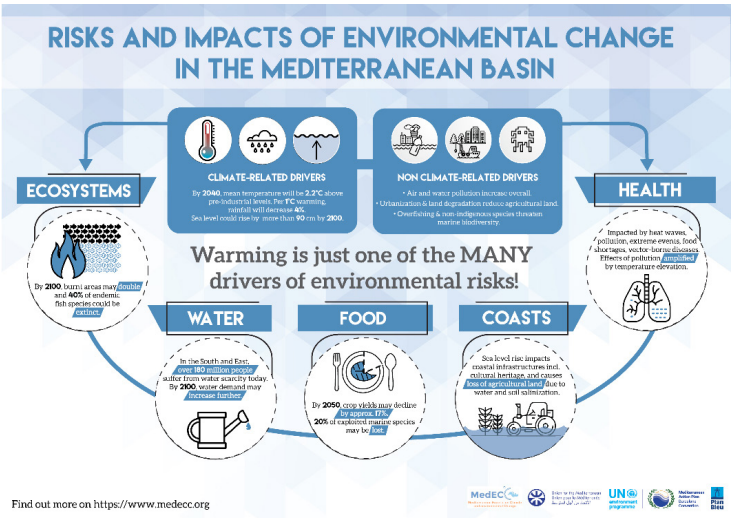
RISKS AND IMPACTS OF ENVIRONMENTAL CHANGE IN THE MEDITERRANEAN BASIN

CLIMATE-RELATED DRIVERS

By 2040, mean temperature will be 2.2°C above pre-industrial levels. Per 1°C warming, rainfall will decrease 4%. Sea level could rise by more than 90 cm by 2100.

NON CLIMATE-RELATED DRIVERS

• Air and water pollution increase overall.
• Urbanization & land degradation reduce agricultural land.
• Overfishing & non-indigenous species threaten marine biodiversity.

ECOSYSTEMS

By 2100, burnt areas may double and 40% of endemic fish species could be extinct.

HEALTH

Impacted by heat waves, pollution, extreme events, food shortages, vector-borne diseases. Effects of pollution amplified by temperature elevation.

Warming is just one of the MANY drivers of environmental risks!

WATER

In the South and East, over 180 million people suffer from water scarcity today. By 2100, water demand may increase further.

FOOD

By 2050, crop yields may decline by approx. 17%. 20% of exploited marine species may be lost.

COASTS

Sea level rise impacts coastal infrastructures incl. cultural heritage, and causes loss of agricultural land due to water and soil salinization.

Find out more on https://www.medecc.org

MedECC

UN environment programme

Mediterranean Action Plan Barcelona Convention

Plan Bleu